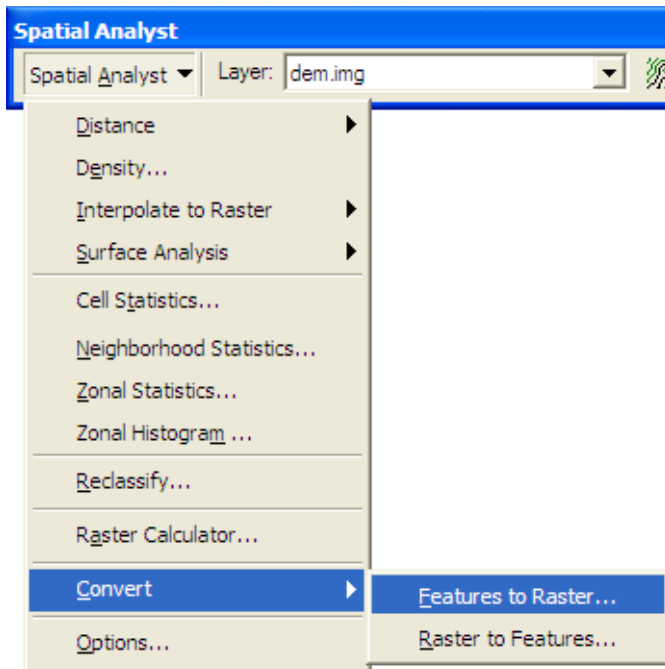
Spatial Analyst

Spatial Analyst ▼ Layer: dem.img

Distance
Density...
Interpolate to Raster
Surface Analysis
Cell Statistics...
Neighborhood Statistics...
Zonal Statistics...
Zonal Histogram ...
Reclassify...
Raster Calculator...
Convert
Options...

Features to Raster...
Raster to Features...